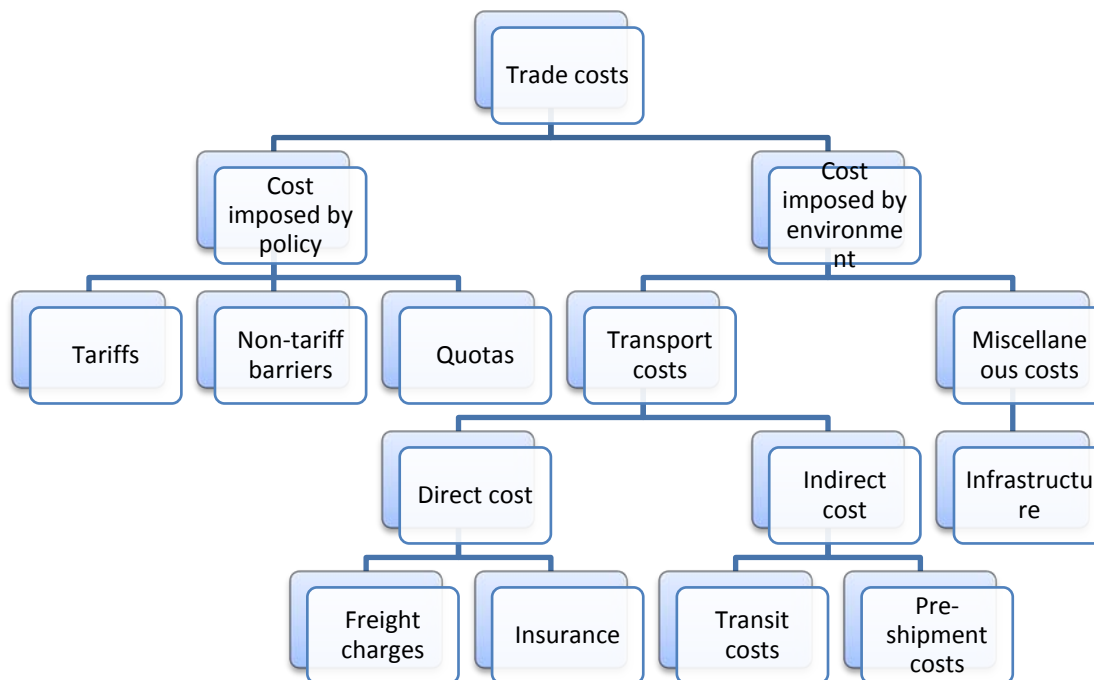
Trade costs

Cost imposed by policy

Cost imposed by environme nt

Tariffs

Non-tariff barriers

Quotas

Transport costs

Miscellane ous costs

Direct cost

Indirect cost

Infrastructu re

Freight charges

Insurance

Transit costs

Pre-shipment costs